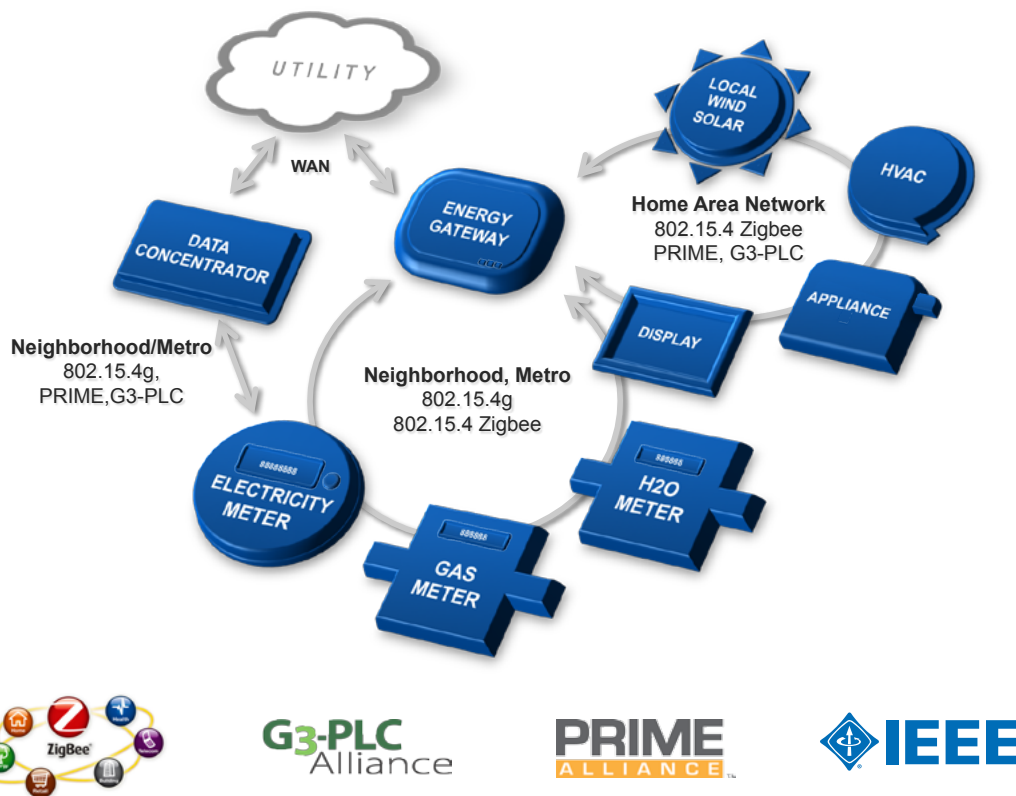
UTILITY

WAN

LOCAL WIND SOLAR

HVAC

Home Area Network
802.15.4 Zigbee
PRIME, G3-PLC

DATA CONCENTRATOR

ENERGY GATEWAY

APPLIANCE

DISPLAY

Neighborhood/Metro
802.15.4g,
PRIME,G3-PLC

Neighborhood, Metro
802.15.4g
802.15.4 Zigbee

ELECTRICITY METER

H2O METER

GAS METER

ZigBee

G3-PLC Alliance

PRIME ALLIANCE

IEEE